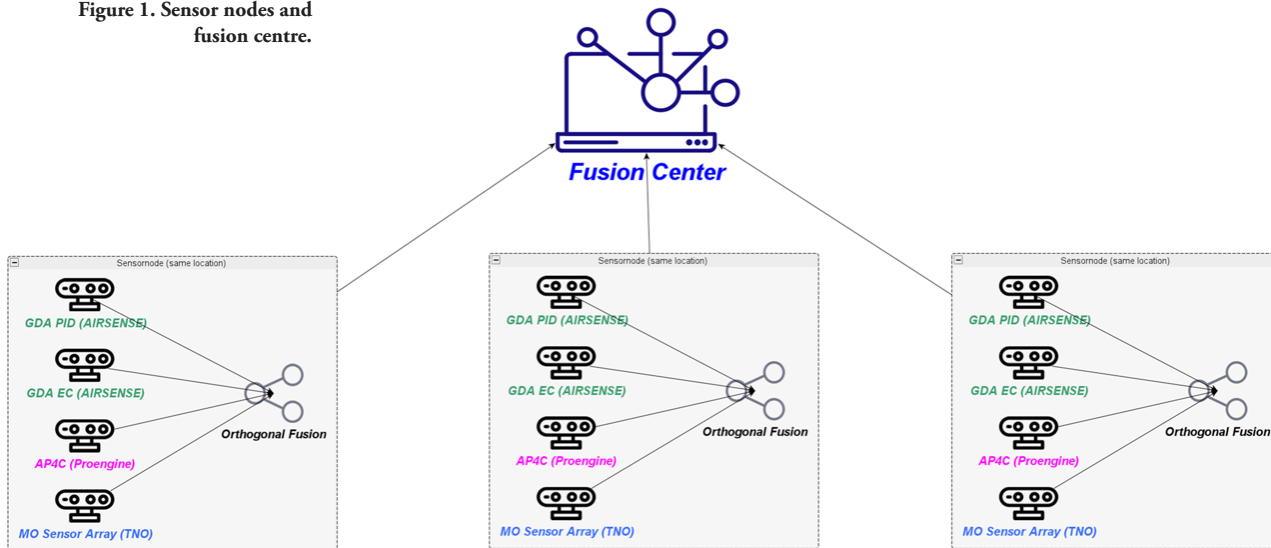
Figure 1. Sensor nodes and fusion centre.

Fusion Center

Sensornode (same location)

GDA PID (AIRSENSE)

GDA EC (AIRSENSE)

AP4C (Proengine)

MO Sensor Array (TNO)

Orthogonal Fusion

Sensornode (same location)

GDA PID (AIRSENSE)

GDA EC (AIRSENSE)

AP4C (Proengine)

MO Sensor Array (TNO)

Orthogonal Fusion

Sensornode (same location)

GDA PID (AIRSENSE)

GDA EC (AIRSENSE)

AP4C (Proengine)

MO Sensor Array (TNO)

Orthogonal Fusion